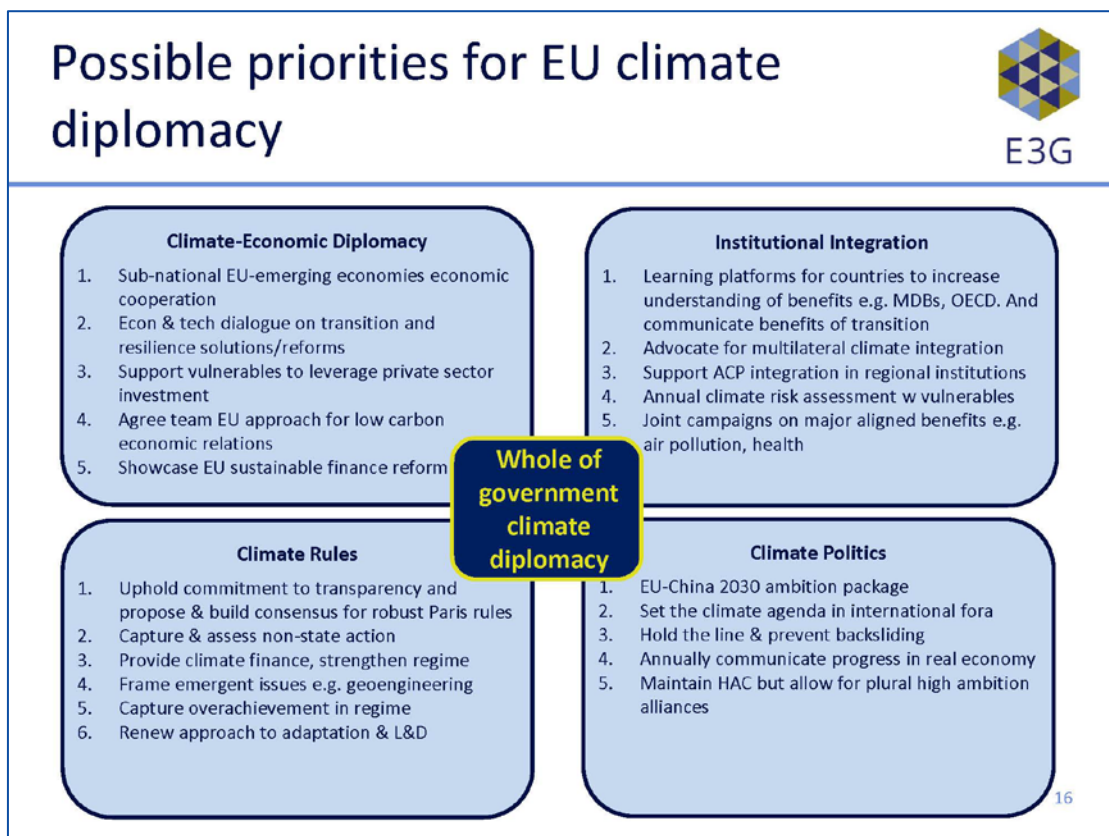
Possible priorities for EU climate diplomacy

E3G

Climate-Economic Diplomacy
1. Sub-national EU-emerging economies economic cooperation
2. Econ & tech dialogue on transition and resilience solutions/reforms
3. Support vulnerables to leverage private sector investment
4. Agree team EU approach for low carbon economic relations
5. Showcase EU sustainable finance reform

Institutional Integration
1. Learning platforms for countries to increase understanding of benefits e.g. MDBs, OECD. And communicate benefits of transition
2. Advocate for multilateral climate integration
3. Support ACP integration in regional institutions
4. Annual climate risk assessment w vulnerables
5. Joint campaigns on major aligned benefits e.g. air pollution, health

Whole of government climate diplomacy

Climate Rules
1. Uphold commitment to transparency and propose & build consensus for robust Paris rules
2. Capture & assess non-state action
3. Provide climate finance, strengthen regime
4. Frame emergent issues e.g. geoengineering
5. Capture overachievement in regime
6. Renew approach to adaptation & L&D

Climate Politics
1. EU-China 2030 ambition package
2. Set the climate agenda in international fora
3. Hold the line & prevent backsliding
4. Annually communicate progress in real economy
5. Maintain HAC but allow for plural high ambition alliances

16